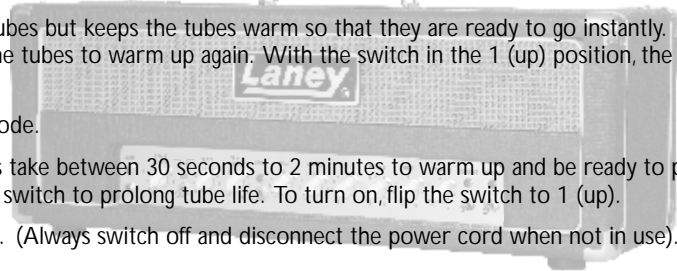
ubes but keeps the tubes warm so that they are ready to go instantly. he tubes to warm up again. With the switch in the 1 (up) position, the

Laney

ode.

s take between 30 seconds to 2 minutes to warm up and be ready to p switch to prolong tube life. To turn on, flip the switch to 1 (up).

. (Always switch off and disconnect the power cord when not in use).